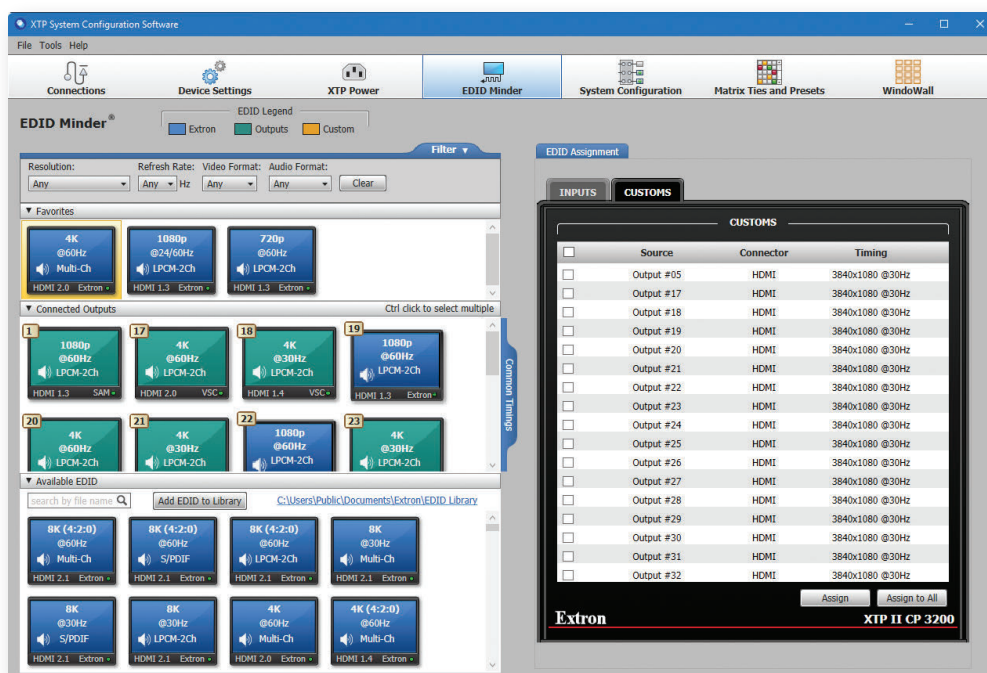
XTP System Configuration Software

File Tools Help

Connections | Device Settings | XTP Power | EDID Minder | System Configuration | Matrix Ties and Presets | WindoWall

EDID Minder®

EDID Legend
Extron | Outputs | Custom

Filter ▼

Resolution: Any | Refresh Rate: Any Hz | Video Format: Any | Audio Format: Any | Clear

▼ Favorites

4K @60Hz Multi-Ch HDMI 2.0 Extron
1080p @24/60Hz LPCM-2Ch HDMI 1.3 Extron
720p @60Hz LPCM-2Ch HDMI 1.3 Extron

▼ Connected Outputs
Ctrl click to select multiple

1 1080p @60Hz LPCM-2Ch HDMI 1.3 SAM
17 4K @60Hz LPCM-2Ch HDMI 2.0 VSC
18 4K @30Hz LPCM-2Ch HDMI 1.4 VSC
19 1080p @60Hz LPCM-2Ch HDMI 1.3 Extron
20 4K @60Hz LPCM-2Ch
21 4K @30Hz LPCM-2Ch
22 1080p @60Hz LPCM-2Ch
23 4K @30Hz LPCM-2Ch

Common Timings

▼ Available EDID

search by file name | Add EDID to Library | C:\Users\Public\Documents\Extron\EDID Library

8K (4:2:0) @60Hz Multi-Ch HDMI 2.1 Extron
8K (4:2:0) @60Hz S/PDIF HDMI 2.1 Extron
8K (4:2:0) @60Hz LPCM-2Ch HDMI 2.1 Extron
8K @30Hz Multi-Ch HDMI 2.1 Extron
8K @30Hz S/PDIF HDMI 2.1 Extron
8K @30Hz LPCM-2Ch HDMI 2.1 Extron
4K @60Hz Multi-Ch HDMI 2.0 Extron
4K (4:2:0) @60Hz Multi-Ch HDMI 1.4 Extron

EDID Assignment

INPUTS | CUSTOMS

CUSTOMS

| | Source | Connector | Timing |
|---|---|---|---|
| | Output #05 | HDMI | 3840x1080 @30Hz |
| | Output #17 | HDMI | 3840x1080 @30Hz |
| | Output #18 | HDMI | 3840x1080 @30Hz |
| | Output #19 | HDMI | 3840x1080 @30Hz |
| | Output #20 | HDMI | 3840x1080 @30Hz |
| | Output #21 | HDMI | 3840x1080 @30Hz |
| | Output #22 | HDMI | 3840x1080 @30Hz |
| | Output #23 | HDMI | 3840x1080 @30Hz |
| | Output #24 | HDMI | 3840x1080 @30Hz |
| | Output #25 | HDMI | 3840x1080 @30Hz |
| | Output #26 | HDMI | 3840x1080 @30Hz |
| | Output #27 | HDMI | 3840x1080 @30Hz |
| | Output #28 | HDMI | 3840x1080 @30Hz |
| | Output #29 | HDMI | 3840x1080 @30Hz |
| | Output #30 | HDMI | 3840x1080 @30Hz |
| | Output #31 | HDMI | 3840x1080 @30Hz |
| | Output #32 | HDMI | 3840x1080 @30Hz |

Assign | Assign to All

Extron | XTP II CP 3200